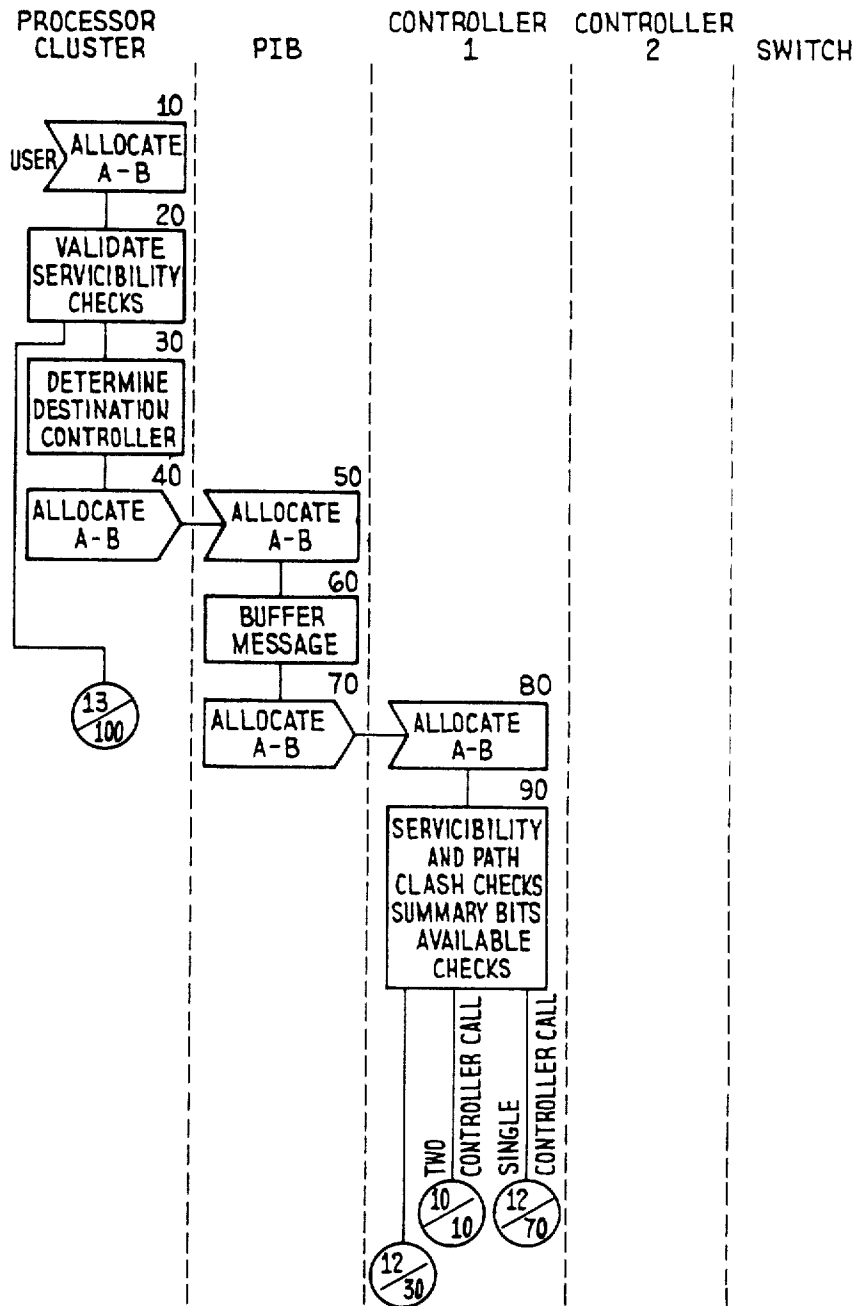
PROCESSOR CLUSTER

PIB

CONTROLLER 1

CONTROLLER 2

SWITCH

10

USER

ALLOCATE A-B

20

VALIDATE SERVICIBILITY CHECKS

30

DETERMINE DESTINATION CONTROLLER

40

ALLOCATE A-B

50

ALLOCATE A-B

60

BUFFER MESSAGE

$\frac{13}{100}$

70

ALLOCATE A-B

80

ALLOCATE A-B

90

SERVICIBILITY AND PATH CLASH CHECKS SUMMARY BITS AVAILABLE CHECKS

TWO CONTROLLER CALL

SINGLE CONTROLLER CALL

$\frac{10}{10}$

$\frac{12}{70}$

$\frac{12}{30}$